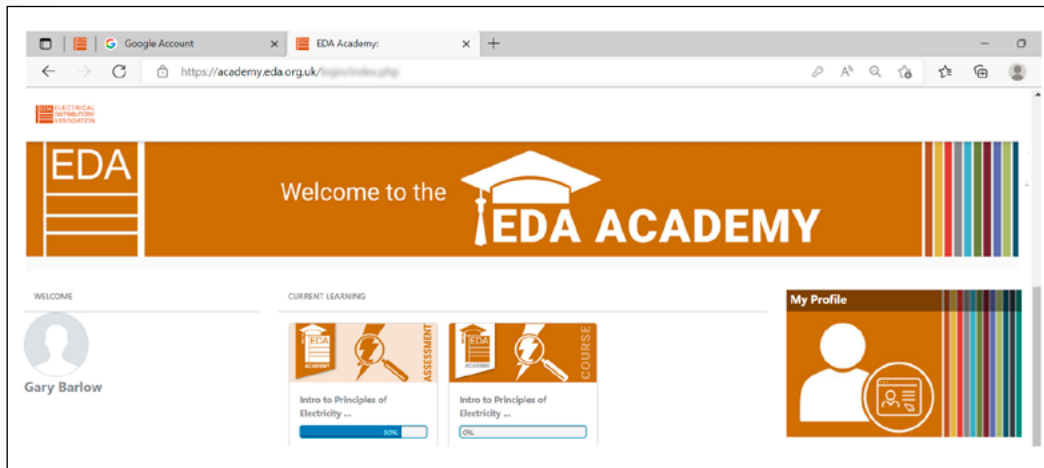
Google Account
EDA Academy:
https://academy.eda.org.uk/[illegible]

EDA ELECTRICAL DISTRIBUTORS' ASSOCIATION

EDA

Welcome to the
EDA ACADEMY

WELCOME

Gary Barlow

CURRENT LEARNING

EDA ACADEMY
ASSESSMENT
Intro to Principles of Electricity ...
80%

EDA ACADEMY
COURSE
Intro to Principles of Electricity ...
0%

My Profile